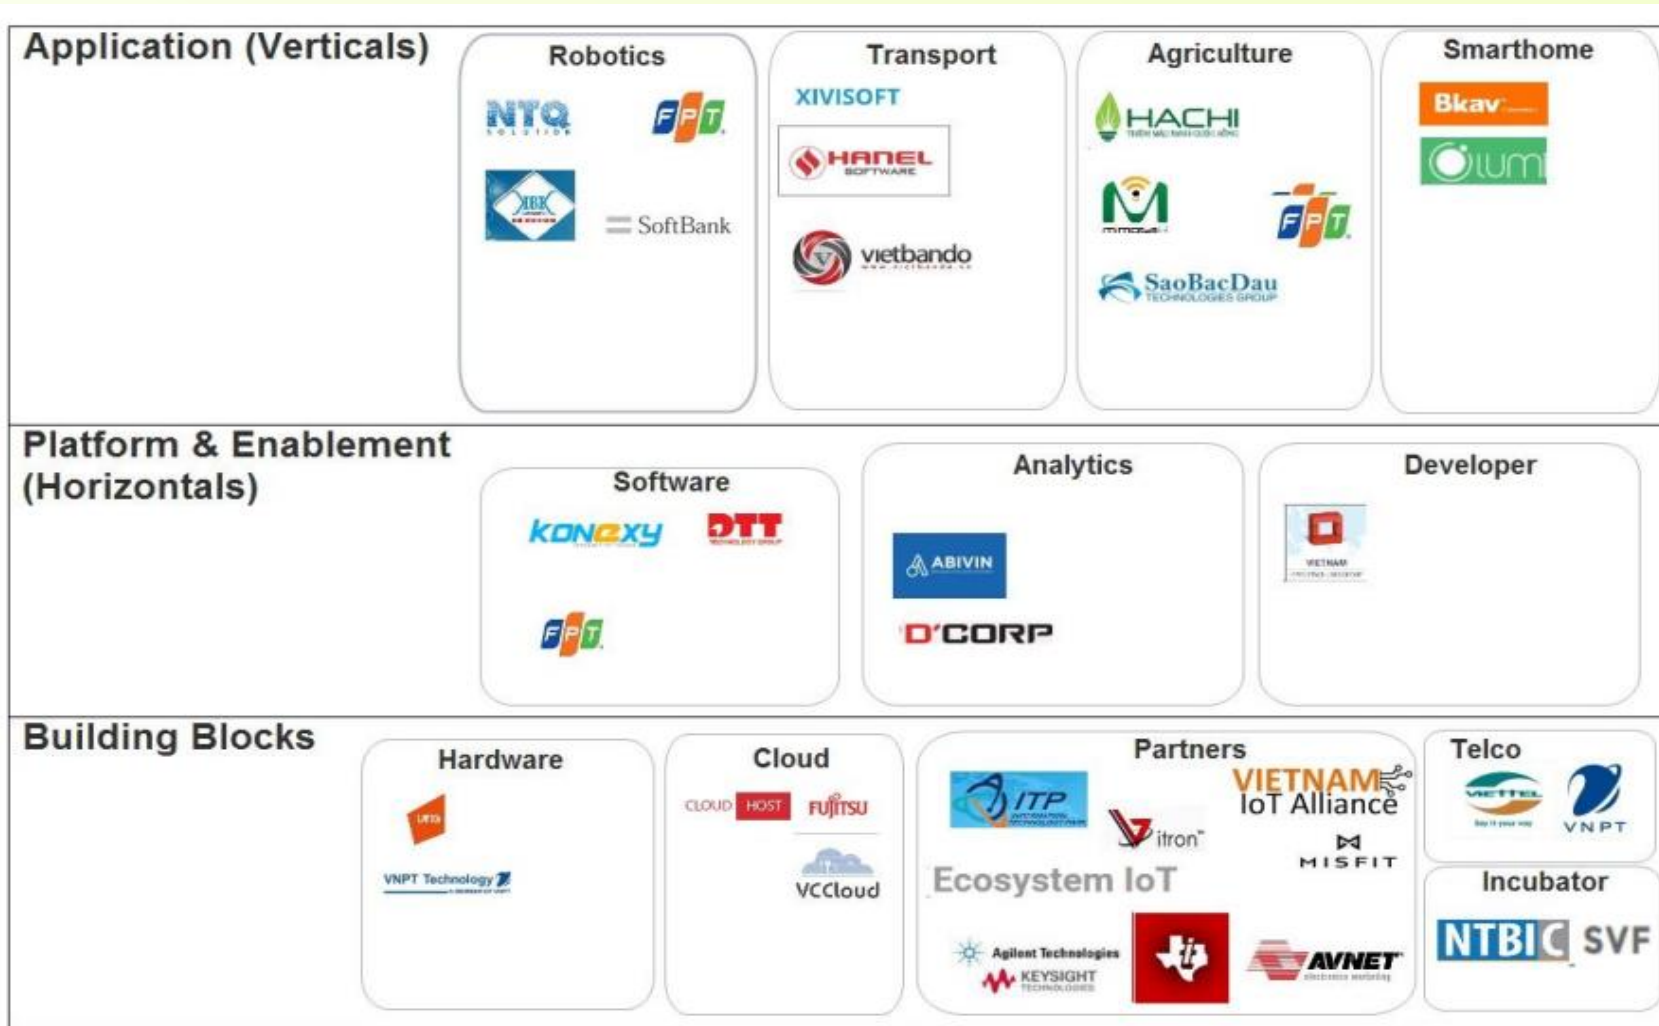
Application (Verticals)

Robotics

NTQ

FPT

SoftBank

Transport

XIVISOFT

HANEL SOFTWARE

vietbando

Agriculture

HACHI

FPT

SaoBacDau TECHNOLOGIES GROUP

Smarthome

Bkav

lumi

Platform & Enablement (Horizontals)

Software

KONEXY

DTT

FPT

Analytics

ABIVIN

D'CORP

Developer

VIETNAM

Building Blocks

Hardware

VNPT Technology

Cloud

CLOUD HOST

FUJITSU

VCCloud

Partners

ITP

VIETNAM IoT Alliance

itron

MISFIT

Ecosystem IoT

Agilent Technologies

KEYSIGHT TECHNOLOGIES

AVNET

Telco

VIETTEL

VNPT

Incubator

NTBIC

SVF